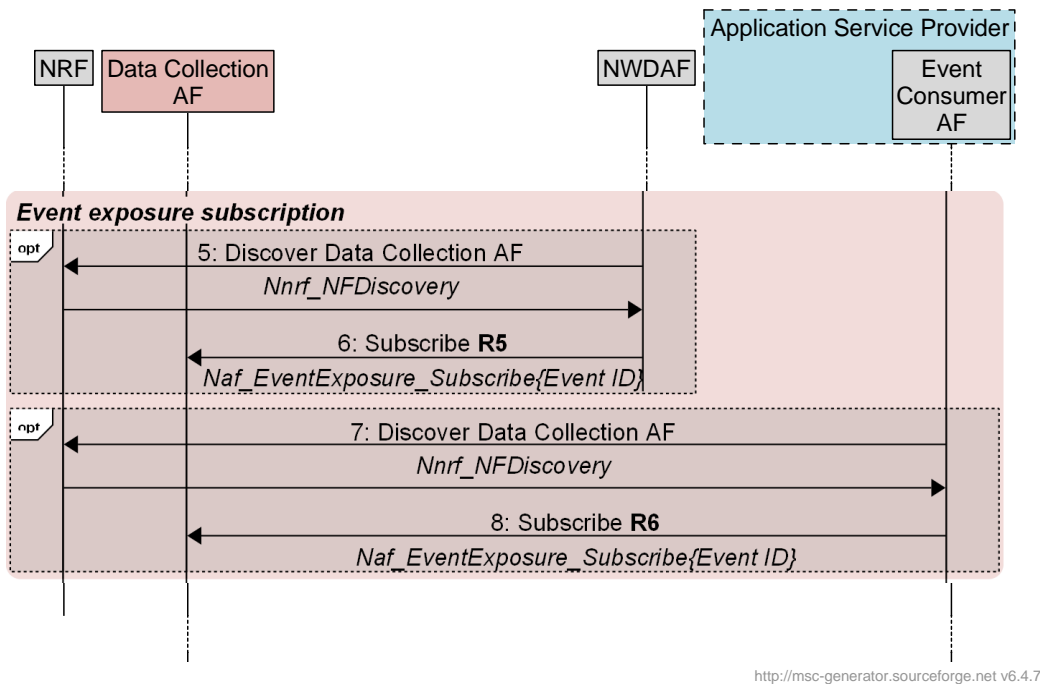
Application Service Provider

NRF

Data Collection AF

NWDAF

Event Consumer AF

Event exposure subscription

opt

5: Discover Data Collection AF

Nnrf_NFDiscovery

6: Subscribe **R5**

Naf_EventExposure_Subscribe{Event ID}

opt

7: Discover Data Collection AF

Nnrf_NFDiscovery

8: Subscribe **R6**

Naf_EventExposure_Subscribe{Event ID}

http://msc-generator.sourceforge.net v6.4.7